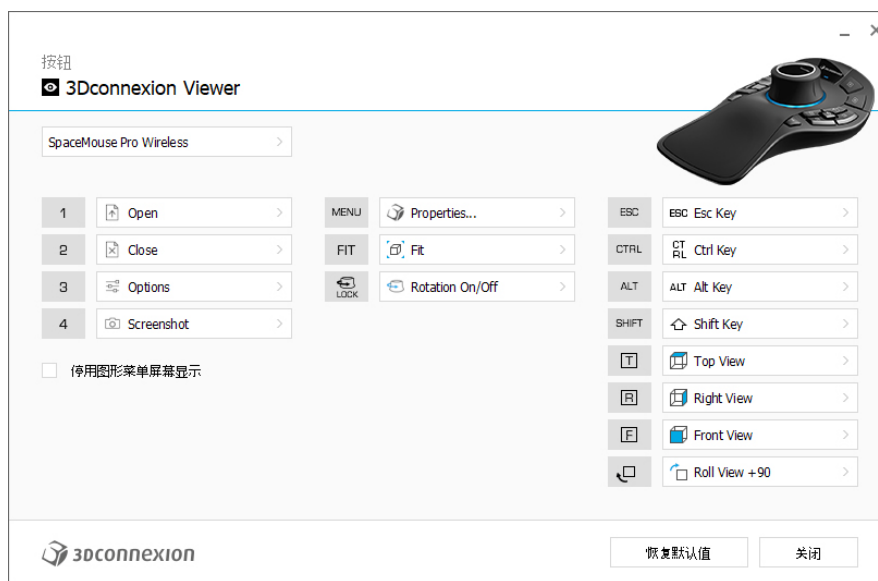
按钮
3Dconnexion Viewer

SpaceMouse Pro Wireless

1 Open
2 Close
3 Options
4 Screenshot

停用图形菜单屏幕显示

MENU Properties...
FIT Fit
LOCK Rotation On/Off

ESC ESC Esc Key
CTRL CTRL Ctrl Key
ALT ALT Alt Key
SHIFT Shift Key
T Top View
R Right View
F Front View
Roll View +90

3Dconnexion

恢复默认值
关闭